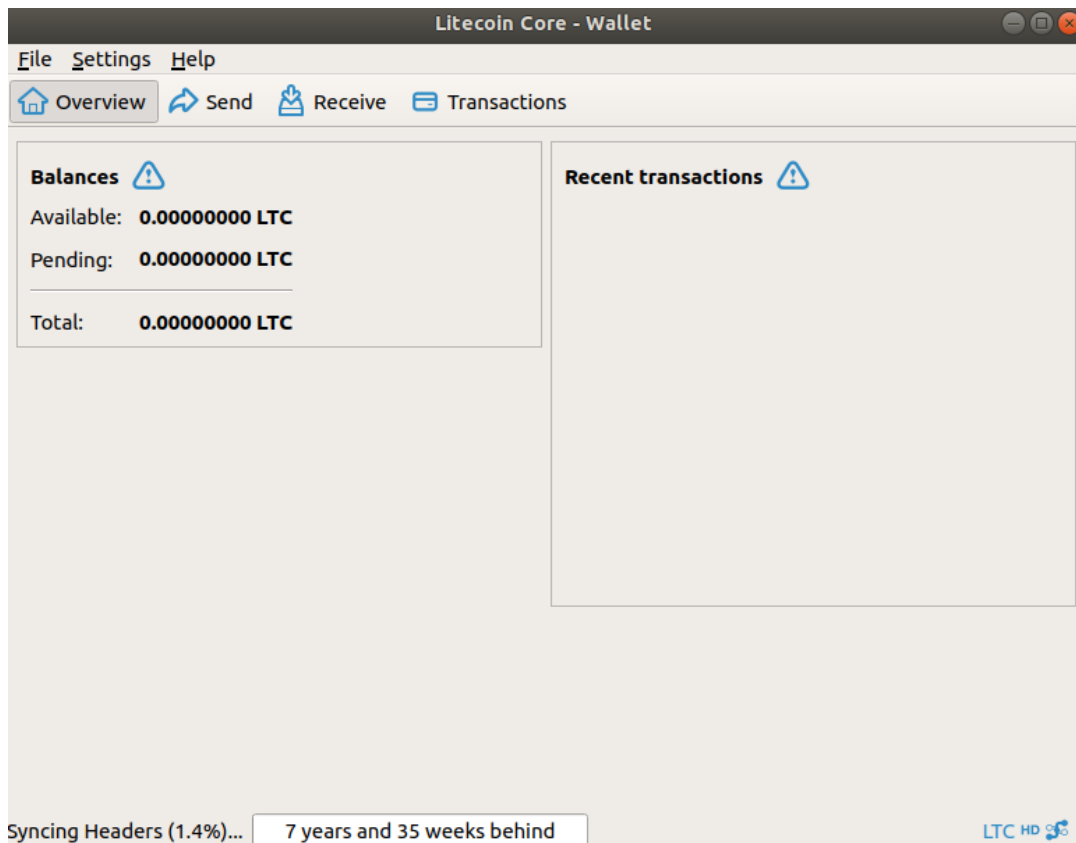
Litecoin Core - Wallet

File Settings Help

Overview Send Receive Transactions

Balances

Available: 0.00000000 LTC

Pending: 0.00000000 LTC

Total: 0.00000000 LTC

Recent transactions

Syncing Headers (1.4%)... 7 years and 35 weeks behind

LTC HD